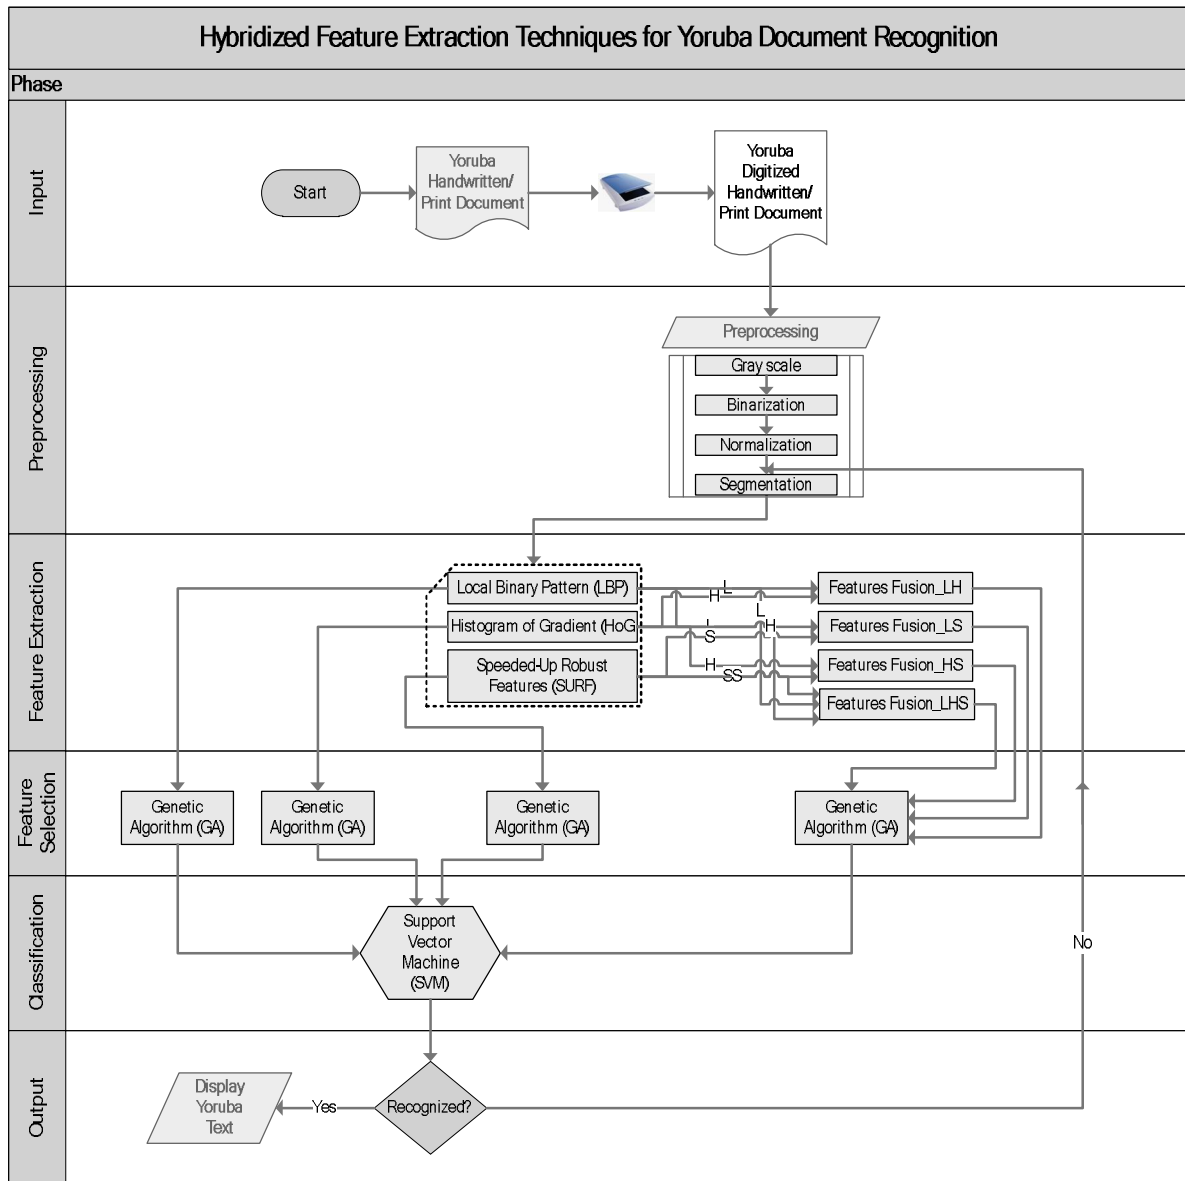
Hybridized Feature Extraction Techniques for Yoruba Document Recognition

Phase

Input

Start

Yoruba Handwritten/ Print Document

Yoruba Digitized Handwritten/ Print Document

Preprocessing

Preprocessing

Gray scale

Binarization

Normalization

Segmentation

Feature Extraction

Local Binary Pattern (LBP)

Histogram of Gradient (HoG

Speeded-Up Robust Features (SURF)

L

H

L

L

S

H

H

SS

Features Fusion_LH

Features Fusion_LS

Features Fusion_HS

Features Fusion_LHS

Feature Selection

Genetic Algorithm (GA)

Genetic Algorithm (GA)

Genetic Algorithm (GA)

Genetic Algorithm (GA)

Classification

Support Vector Machine (SVM)

No

Output

Display Yoruba Text

Yes

Recognized?